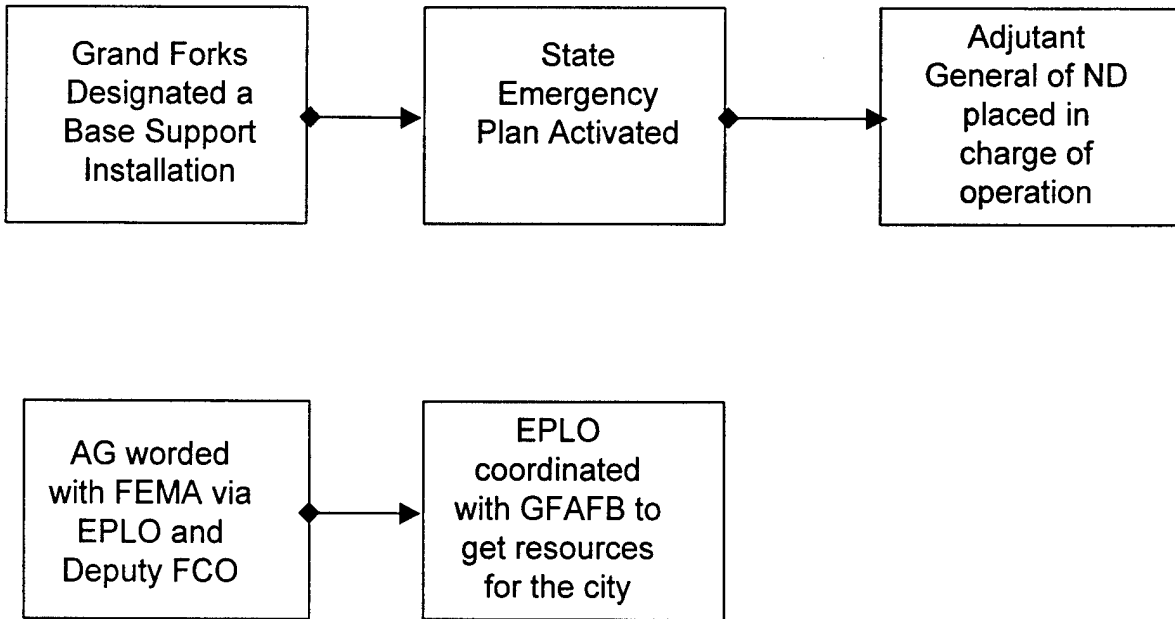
Grand Forks Designated a Base Support Installation

State Emergency Plan Activated

Adjutant General of ND placed in charge of operation

AG worded with FEMA via EPLO and Deputy FCO

EPLO coordinated with GFAFB to get resources for the city